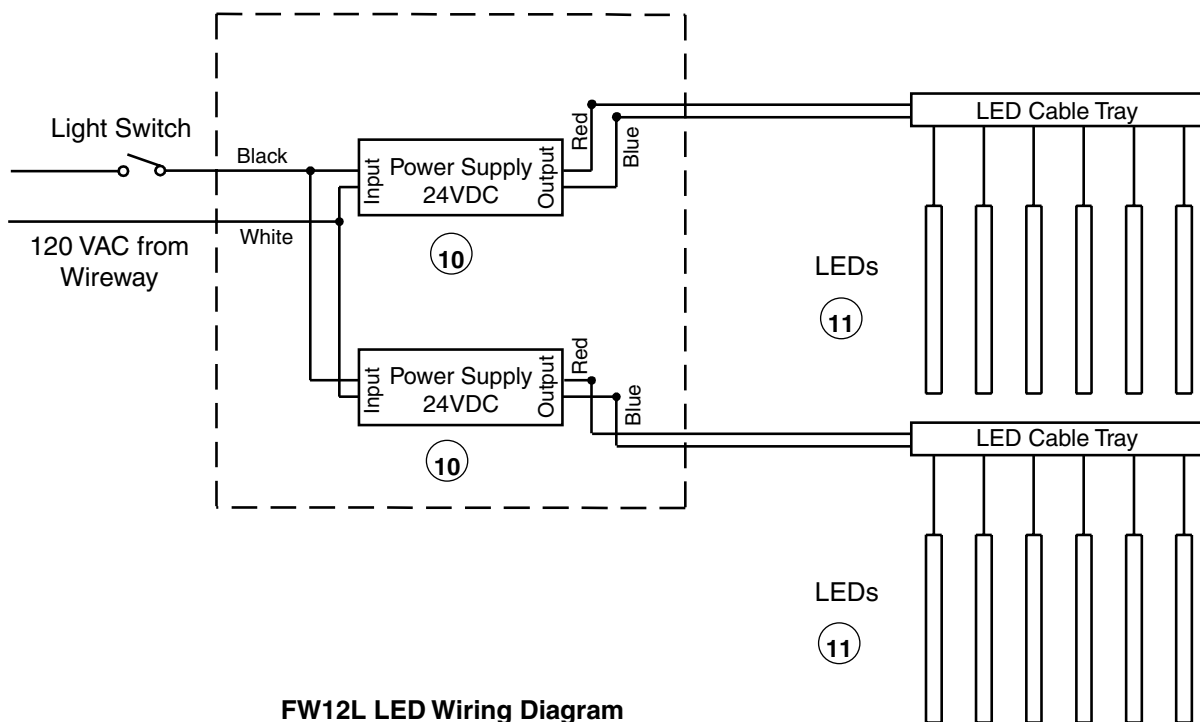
Light Switch

Black

White

120 VAC from Wireway

Input Power Supply 24VDC Output

Red

Blue

10

Input Power Supply 24VDC Output

Red

Blue

10

LED Cable Tray

LEDs

11

LED Cable Tray

LEDs

11

FW12L LED Wiring Diagram